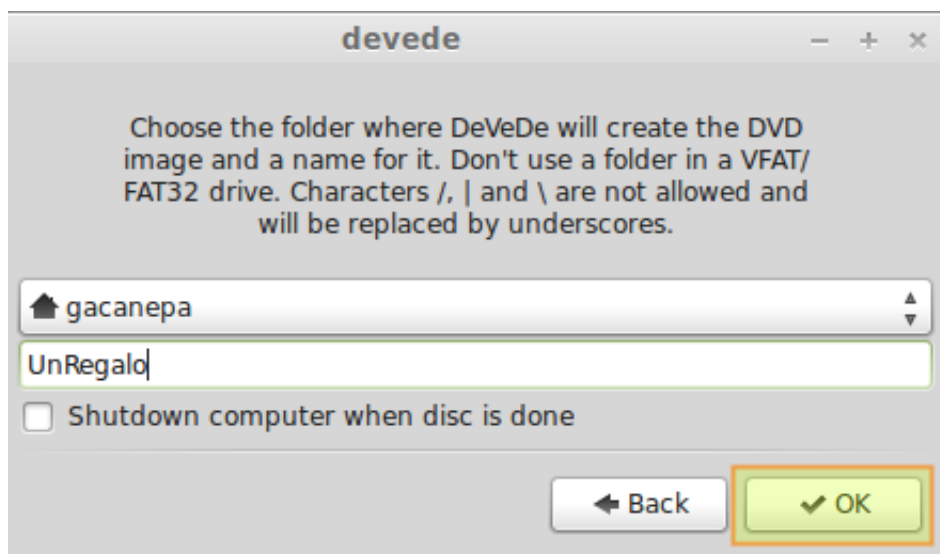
devede

− + ×

Choose the folder where DeVeDe will create the DVD image and a name for it. Don't use a folder in a VFAT/ FAT32 drive. Characters /, | and \ are not allowed and will be replaced by underscores.

gacanepa

UnRegalo

Shutdown computer when disc is done

Back

OK